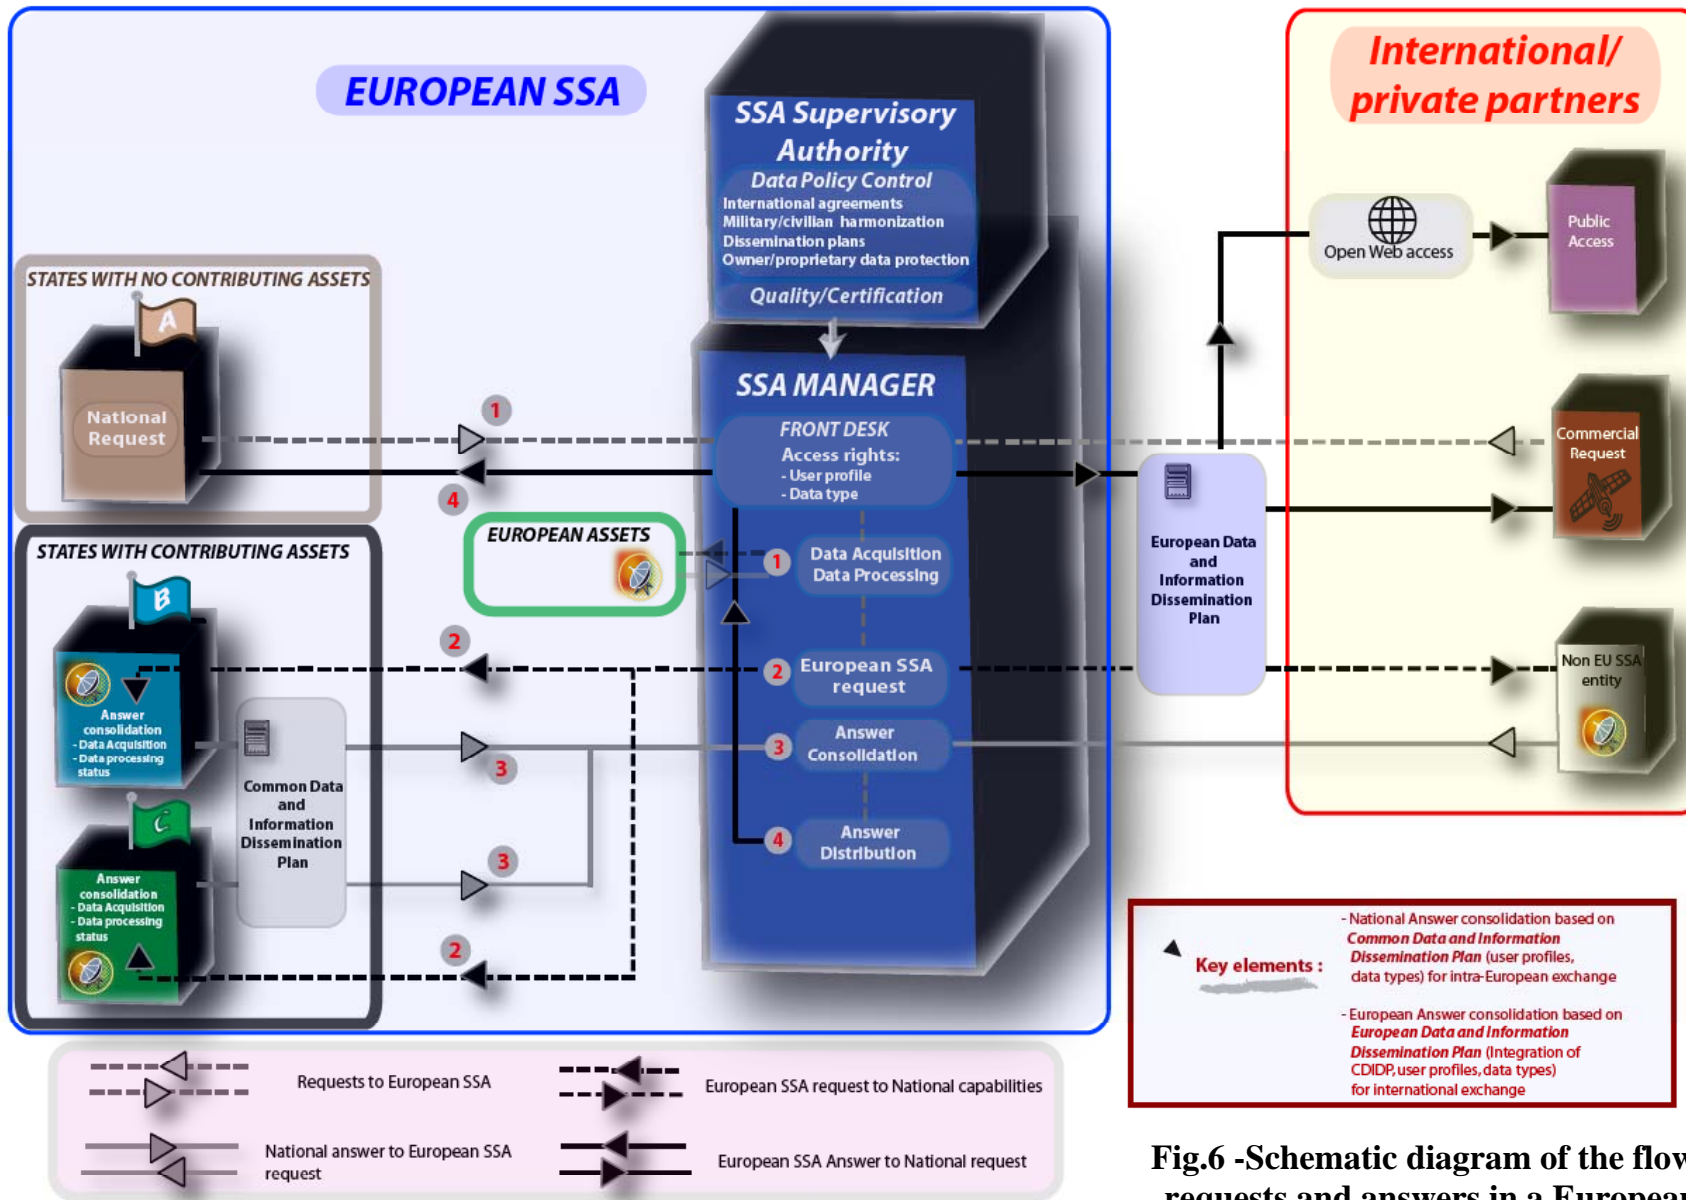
EUROPEAN SSA

SSA Supervisory Authority

Data Policy Control

International agreements
Military/civilian harmonization
Dissemination plans
Owner/proprietary data protection

Quality/Certification

SSA MANAGER

FRONT DESK
Access rights:
- User profile
- Data type

1 Data Acquisition Data Processing

2 European SSA request

3 Answer Consolidation

4 Answer Distribution

STATES WITH NO CONTRIBUTING ASSETS

A

National Request

1

4

STATES WITH CONTRIBUTING ASSETS

B

Answer consolidation
- Data Acquisition
- Data processing status

C

Answer consolidation
- Data Acquisition
- Data processing status

Common Data and Information Dissemination Plan

EUROPEAN ASSETS

2

3

3

2

European Data and Information Dissemination Plan

International/ private partners

Open Web access

Public Access

Commercial Request

Non EU SSA entity

Key elements :

- National Answer consolidation based on Common Data and Information Dissemination Plan (user profiles, data types) for intra-European exchange

- European Answer consolidation based on European Data and Information Dissemination Plan (Integration of CDIDP, user profiles, data types) for international exchange

Requests to European SSA

European SSA request to National capabilities

National answer to European SSA request

European SSA Answer to National request

Fig.6 -Schematic diagram of the flow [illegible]
requests and answers in a European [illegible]